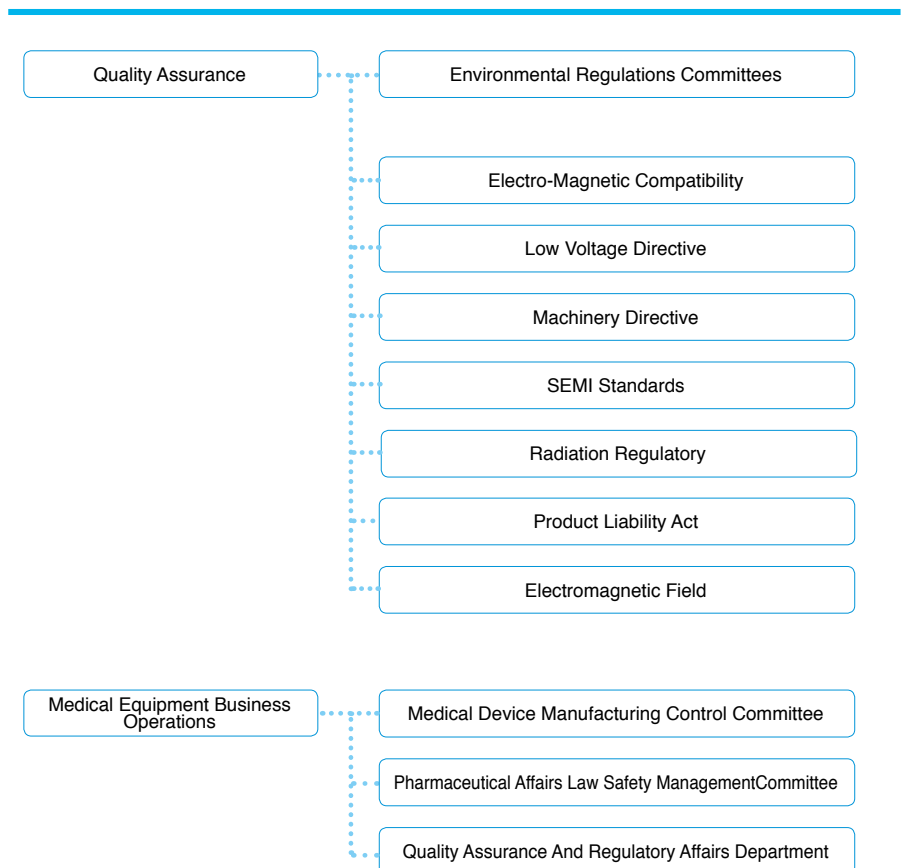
Quality Assurance

Environmental Regulations Committees

Electro-Magnetic Compatibility

Low Voltage Directive

Machinery Directive

SEMI Standards

Radiation Regulatory

Product Liability Act

Electromagnetic Field

Medical Equipment Business Operations

Medical Device Manufacturing Control Committee

Pharmaceutical Affairs Law Safety ManagementCommittee

Quality Assurance And Regulatory Affairs Department